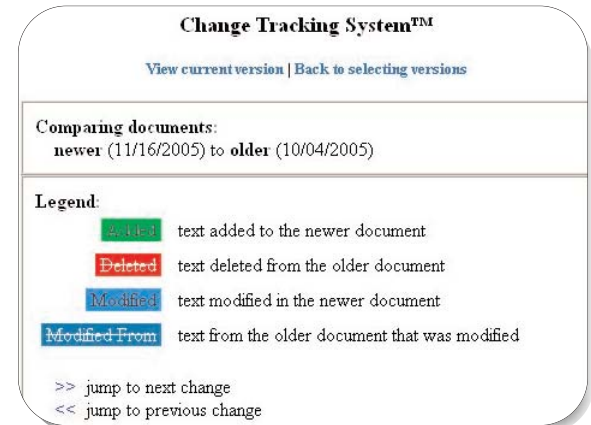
Change Tracking System™

View current version | Back to selecting versions

Comparing documents:
newer (11/16/2005) to older (10/04/2005)

Legend:
Added text added to the newer document
~~Deleted~~ text deleted from the older document
Modified text modified in the newer document
~~Modified From~~ text from the older document that was modified

>> jump to next change
<< jump to previous change